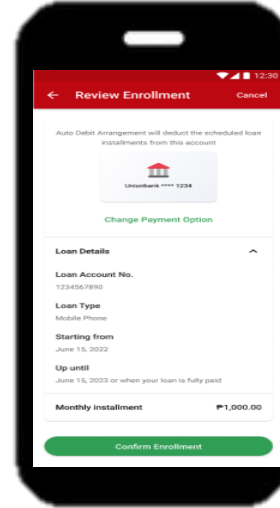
12:30

Review Enrollment

Cancel

Auto Debit Arrangement will deduct the scheduled loan installments from this account

Unionbank **** 1234

Change Payment Option

Loan Details

Loan Account No.

1234567890

Loan Type

Mobile Phone

Starting from

June 15, 2022

Up until

June 15, 2023 or when your loan is fully paid

Monthly installment

₱1,000.00

Confirm Enrollment